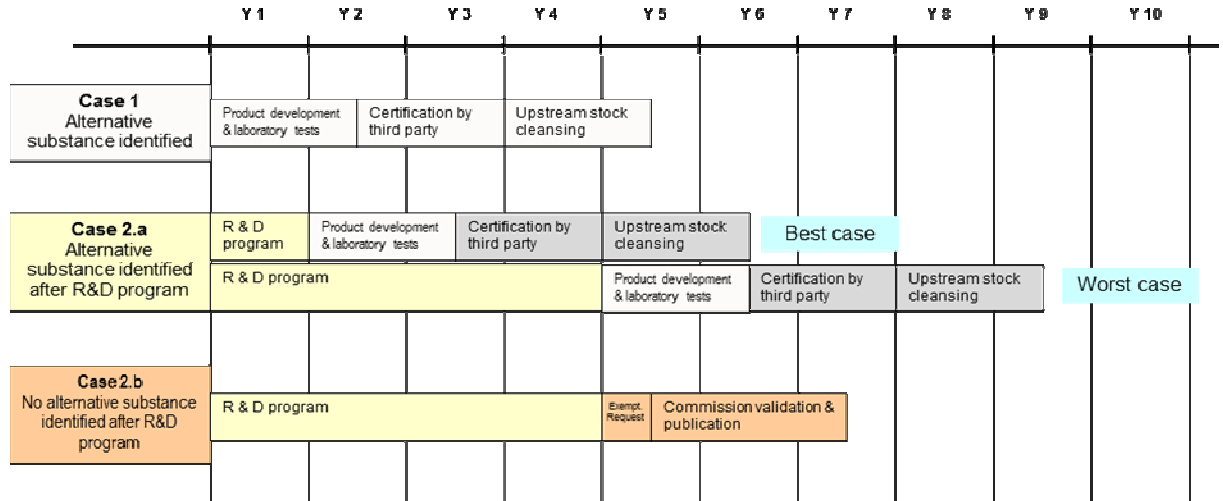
Y 1 Y 2 Y 3 Y 4 Y 5 Y 6 Y 7 Y 8 Y 9 Y 10

**Case 1**
Alternative substance identified

Product development & laboratory tests | Certification by third party | Upstream stock cleansing

**Case 2.a**
Alternative substance identified after R&D program

R & D program | Product development & laboratory tests | Certification by third party | Upstream stock cleansing

Best case

R & D program | Product development & laboratory tests | Certification by third party | Upstream stock cleansing

Worst case

**Case 2.b**
No alternative substance identified after R&D program

R & D program | Exempt Request | Commission validation & publication